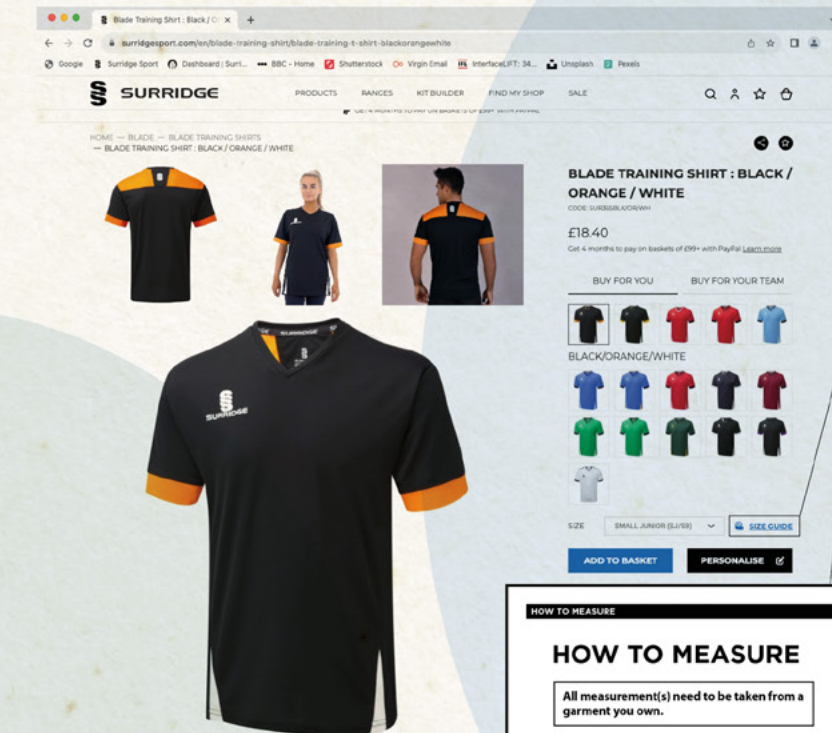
Blade Training Shirt : Black / O ×

surridgesport.com/en/blade-training-shirt/blade-training-t-shirt-blackorangewhite

Google   Surridge Sport   Dashboard | Surri...   BBC - Home   Shutterstock   Virgin Email   InterfaceLIFT: 34...   Unsplash   Pexels

SURRIDGE

PRODUCTS   RANGES   KIT BUILDER   FIND MY SHOP   SALE

GET 4 MONTHS TO PAY ON BASKETS OF £99+ WITH PAYPAL

HOME — BLADE — BLADE TRAINING SHIRTS
— BLADE TRAINING SHIRT : BLACK / ORANGE / WHITE

BLADE TRAINING SHIRT : BLACK / ORANGE / WHITE

CODE: SUR858BLK/OR/WH

£18.40

Get 4 months to pay on baskets of £99+ with PayPal Learn more

BUY FOR YOU   BUY FOR YOUR TEAM

BLACK/ORANGE/WHITE

SIZE   SMALL JUNIOR (SJ/SB)   SIZE GUIDE

ADD TO BASKET   PERSONALISE

SURRIDGE

SURRIDGE

HOW TO MEASURE

HOW TO MEASURE

All measurement(s) need to be taken from a garment you own.